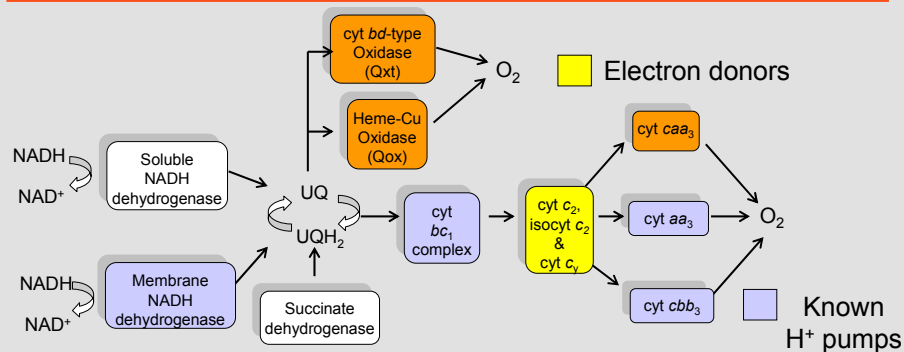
cyt *bd*-type Oxidase (Qxt)

$O_2$

Electron donors

Heme-Cu Oxidase (Qox)

cyt $caa_3$

NADH

$NAD^+$

Soluble NADH dehydrogenase

UQ

$UQH_2$

cyt $bc_1$ complex

cyt $c_2$, isocyt $c_2$ & cyt $c_y$

cyt $aa_3$

$O_2$

NADH

$NAD^+$

Membrane NADH dehydrogenase

Succinate dehydrogenase

cyt $cbb_3$

Known $H^+$ pumps